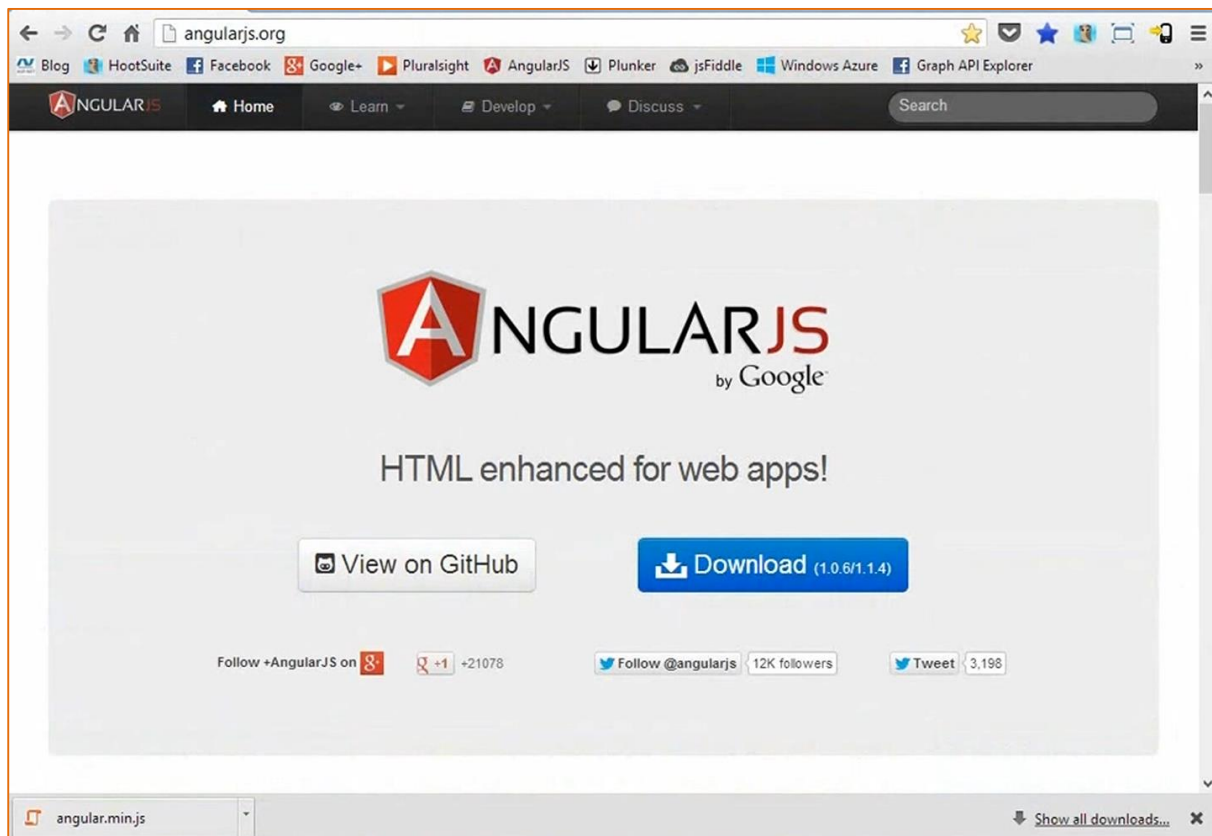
angularjs.org

Blog HootSuite Facebook Google+ Pluralsight AngularJS Plunker jsFiddle Windows Azure Graph API Explorer »

ANGULARJS Home Learn Develop Discuss Search

ANGULARJS
by Google

HTML enhanced for web apps!

View on GitHub

Download (1.0.6/1.1.4)

Follow +AngularJS on

+1 +21078

Follow @angularjs 12K followers

Tweet 3,198

angular.min.js

Show all downloads...